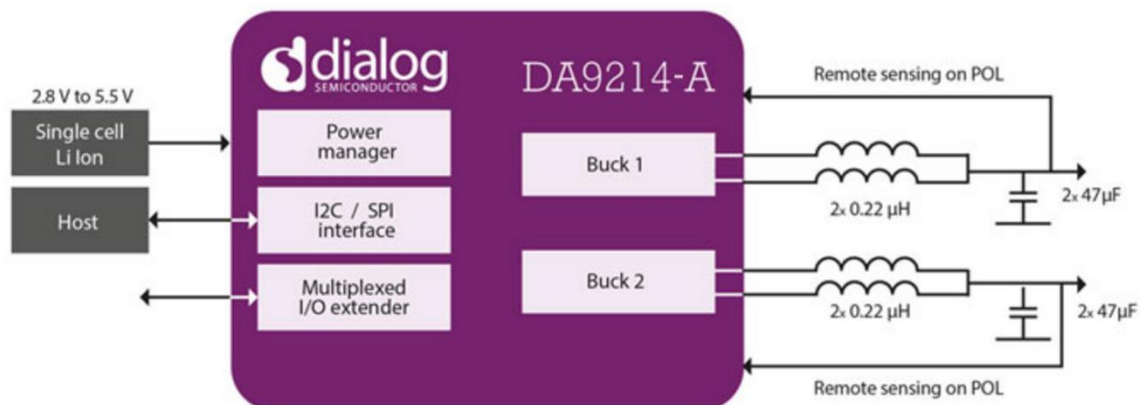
dialog
SEMICONDUCTOR

DA9214-A

2.8 V to 5.5 V

Single cell Li Ion

Host

Power manager

I2C / SPI interface

Multiplexed I/O extender

Remote sensing on POL

Buck 1

2x 0.22 µH

2x 47µF

Buck 2

2x 0.22 µH

2x 47µF

Remote sensing on POL